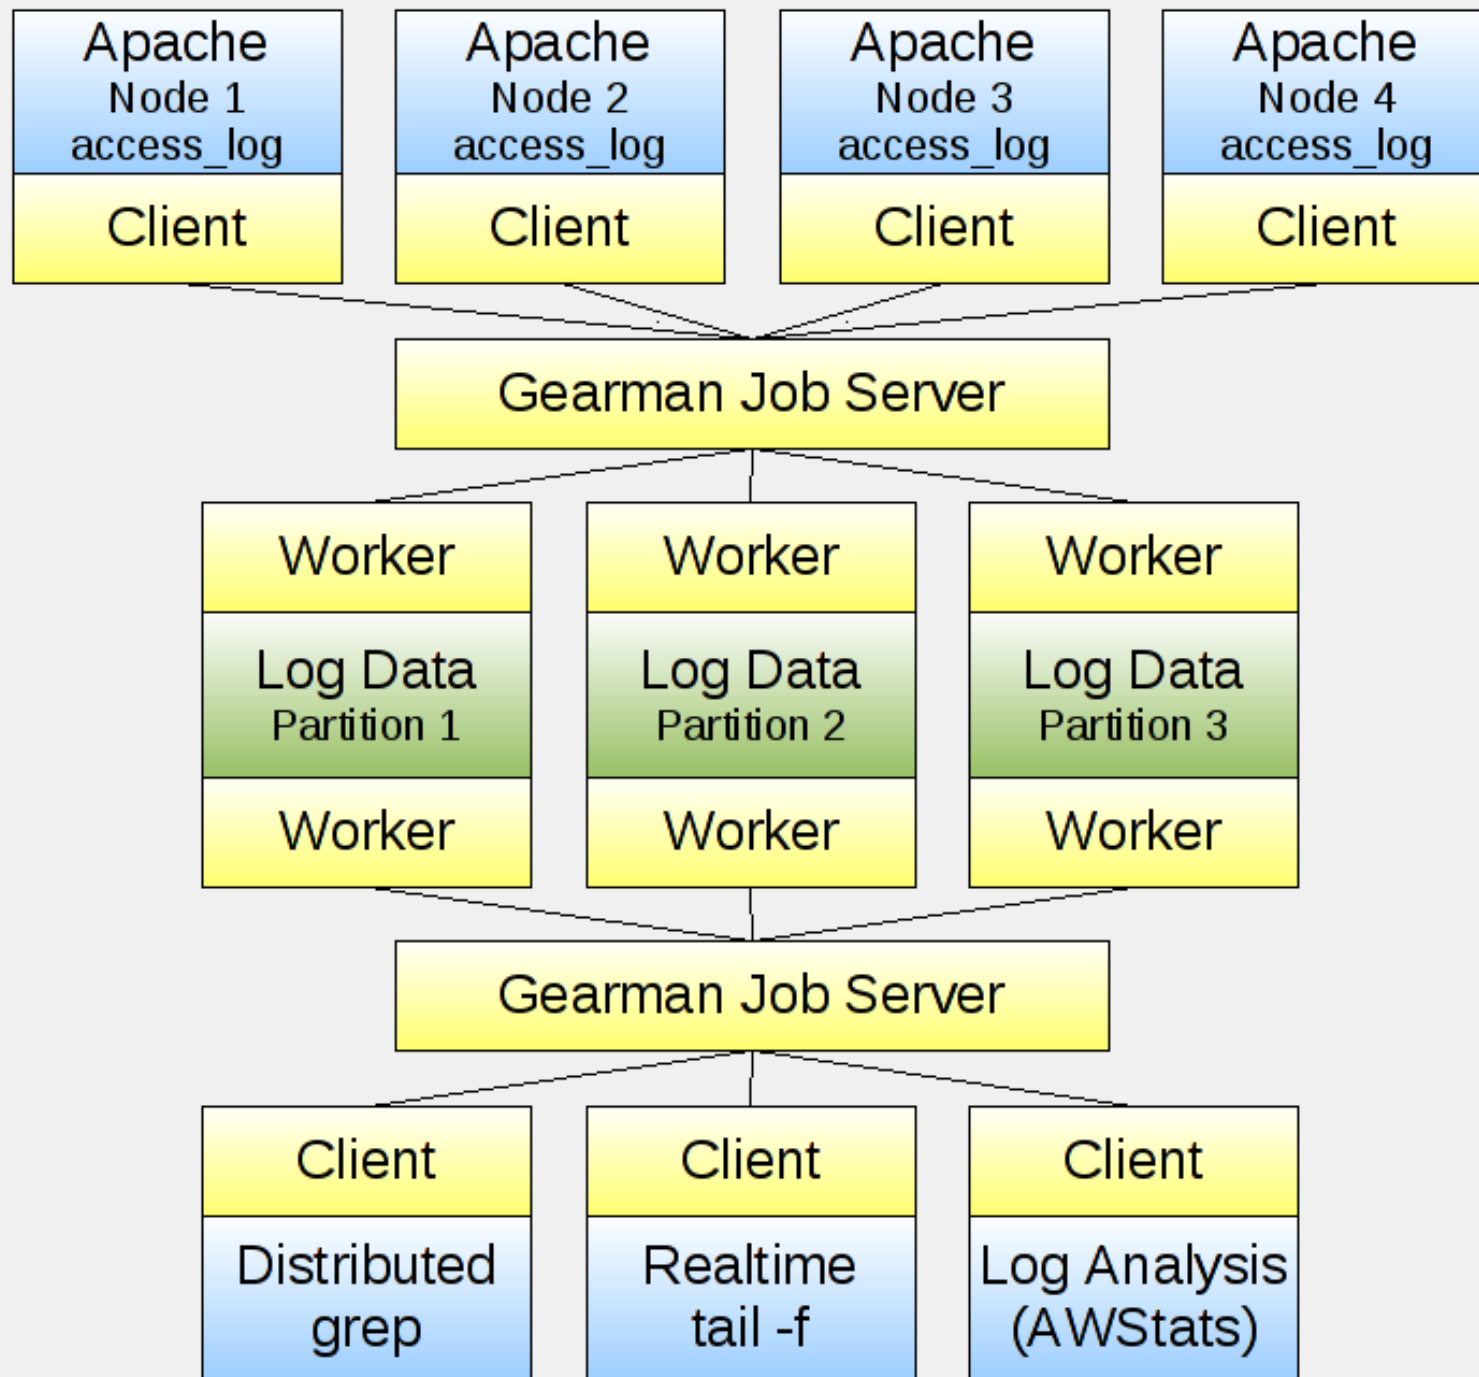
Apache
Node 1
access_log

Client

Apache
Node 2
access_log

Client

Apache
Node 3
access_log

Client

Apache
Node 4
access_log

Client

Gearman Job Server

Worker

Log Data
Partition 1

Worker

Worker

Log Data
Partition 2

Worker

Worker

Log Data
Partition 3

Worker

Gearman Job Server

Client

Distributed grep

Client

Realtime tail -f

Client

Log Analysis (AWStats)